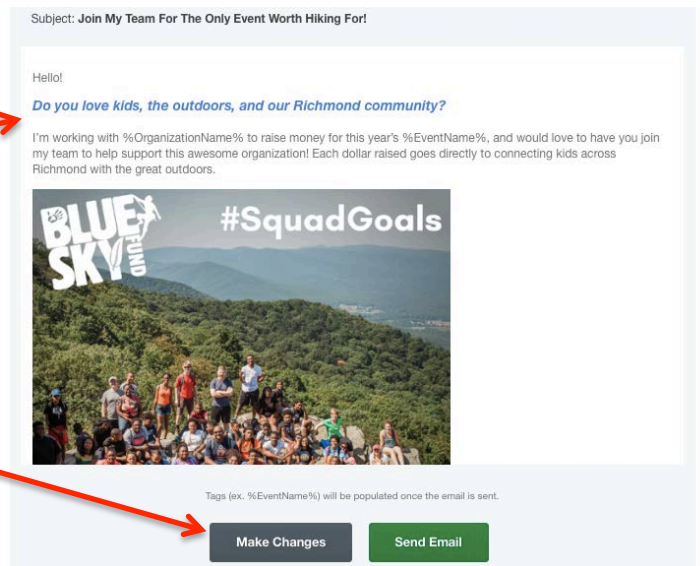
Subject: **Join My Team For The Only Event Worth Hiking For!**

Hello!

*Do you love kids, the outdoors, and our Richmond community?*

I'm working with %OrganizationName% to raise money for this year's %EventName%, and would love to have you join my team to help support this awesome organization! Each dollar raised goes directly to connecting kids across Richmond with the great outdoors.

BLUE SKY FUND

#SquadGoals

Tags (ex. %EventName%) will be populated once the email is sent.

Make Changes

Send Email